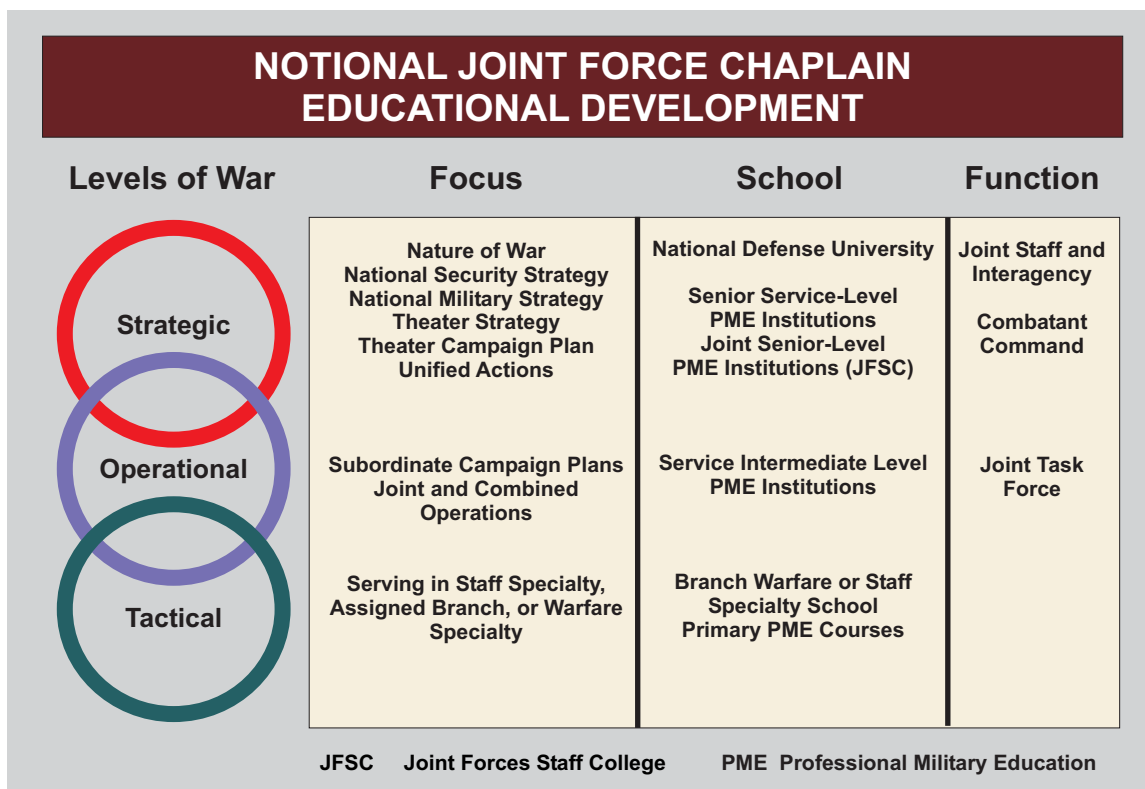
NOTIONAL JOINT FORCE CHAPLAIN EDUCATIONAL DEVELOPMENT

| Levels of War | Focus | School | Function |
|---|---|---|---|
| Strategic | Nature of War<br>National Security Strategy<br>National Military Strategy<br>Theater Strategy<br>Theater Campaign Plan<br>Unified Actions | National Defense University<br><br>Senior Service-Level PME Institutions<br>Joint Senior-Level PME Institutions (JFSC) | Joint Staff and Interagency<br><br>Combatant Command |
| Operational | Subordinate Campaign Plans<br>Joint and Combined Operations | Service Intermediate Level PME Institutions | Joint Task Force |
| Tactical | Serving in Staff Specialty, Assigned Branch, or Warfare Specialty | Branch Warfare or Staff Specialty School<br>Primary PME Courses | |

JFSC Joint Forces Staff College PME Professional Military Education